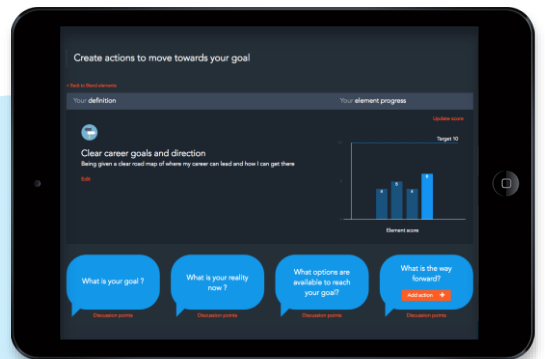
Create actions to move towards your goal

< Back to Bend elements

Your definition

Your element progress

Update score

Clear career goals and direction

Being given a clear road map of where my career can lead and how I can get there

Edit

Target 10

Element score

What is your goal ?

Discussion points

What is your reality now ?

Discussion points

What options are available to reach your goal?

Discussion points

What is the way forward?

Add action +

Discussion points